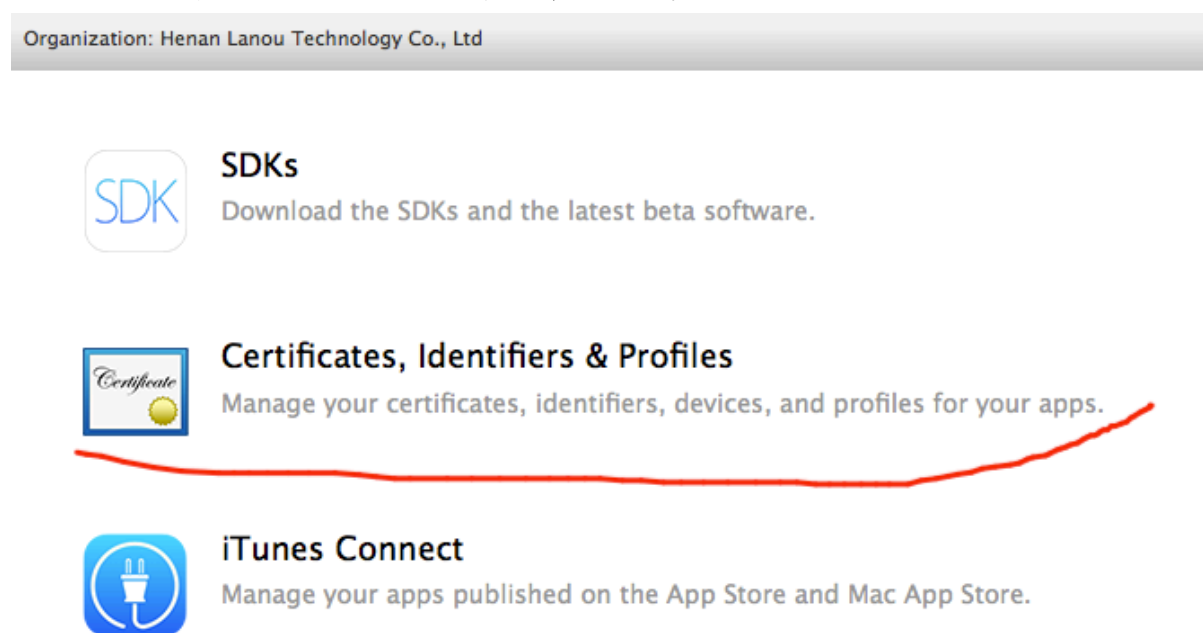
Organization: Henan Lanou Technology Co., Ltd

SDK

SDKs
Download the SDKs and the latest beta software.

Certificate

Certificates, Identifiers & Profiles
Manage your certificates, identifiers, devices, and profiles for your apps.

iTunes Connect
Manage your apps published on the App Store and Mac App Store.